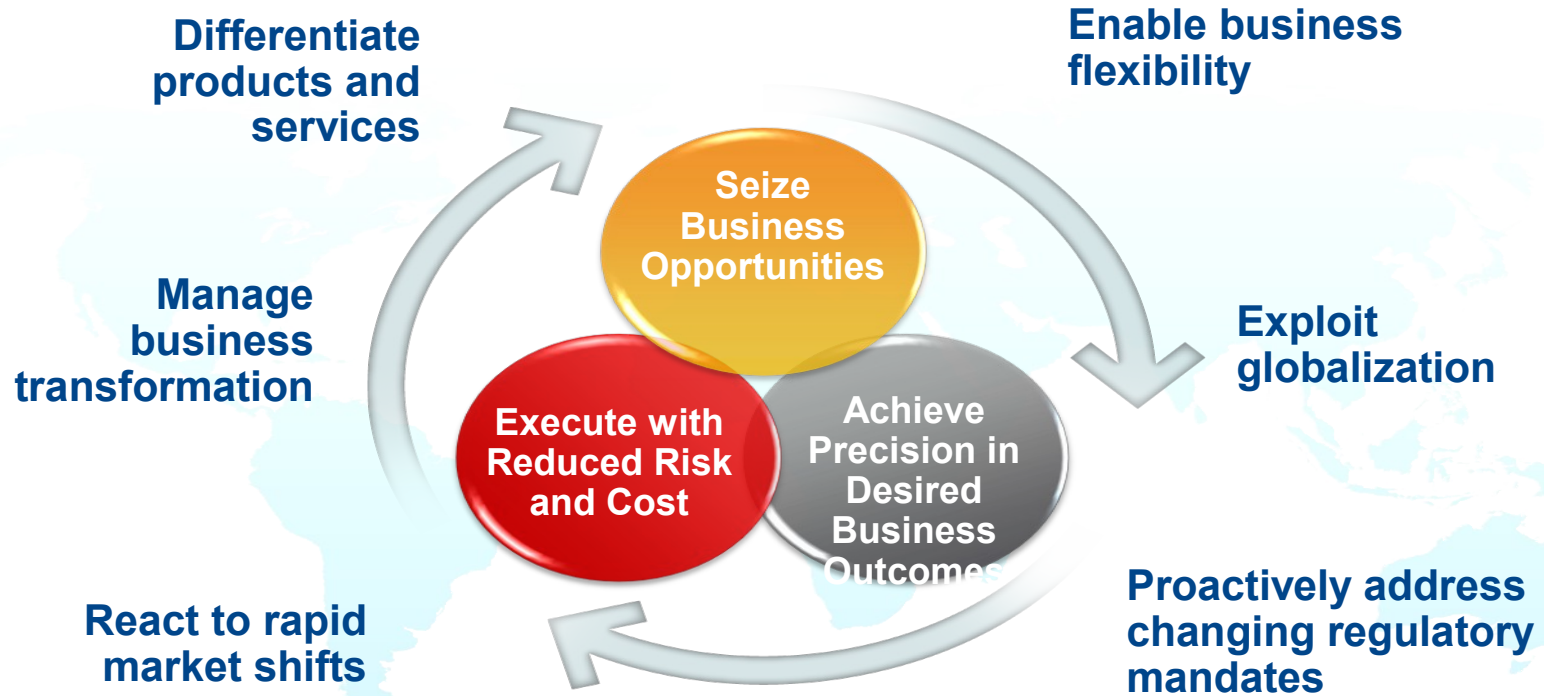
Differentiate products and services

Enable business flexibility

Seize Business Opportunities

Manage business transformation

Exploit globalization

Execute with Reduced Risk and Cost

Achieve Precision in Desired Business Outcomes

Proactively address changing regulatory mandates

React to rapid market shifts